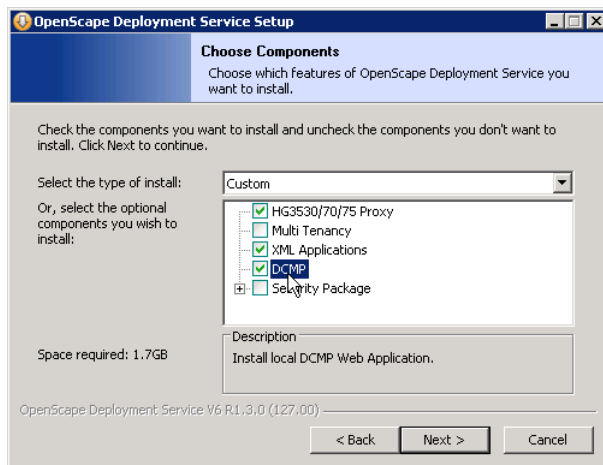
OpenScape Deployment Service Setup

Choose Components
Choose which features of OpenScape Deployment Service you want to install.

Check the components you want to install and uncheck the components you don't want to install. Click Next to continue.

Select the type of install: Custom

Or, select the optional components you wish to install:

HG3530/70/75 Proxy
Multi Tenancy
XML Applications
DCMP
Security Package

Space required: 1.7GB

Description
Install local DCMP Web Application.

OpenScape Deployment Service V6 R1.3.0 (127.00)

< Back
Next >
Cancel